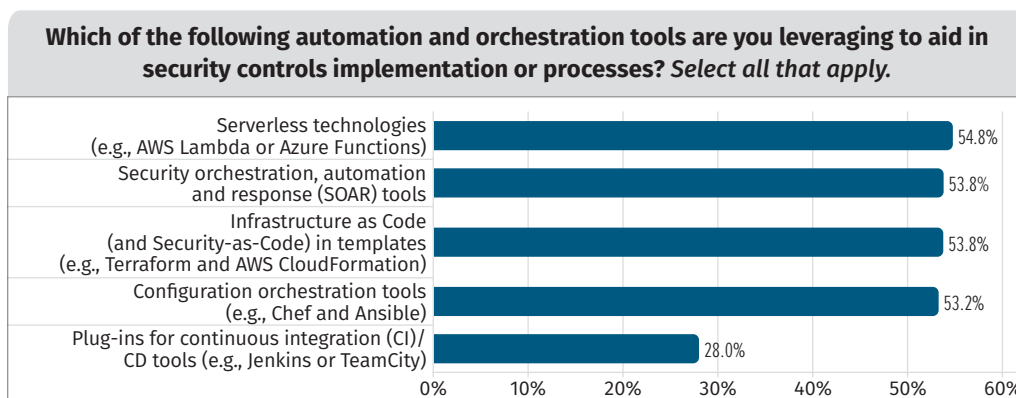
Which of the following automation and orchestration tools are you leveraging to aid in security controls implementation or processes? *Select all that apply.*

| Tool | Percentage |
|---|---|
| Serverless technologies (e.g., AWS Lambda or Azure Functions) | 54.8% |
| Security orchestration, automation and response (SOAR) tools | 53.8% |
| Infrastructure as Code (and Security-as-Code) in templates (e.g., Terraform and AWS CloudFormation) | 53.8% |
| Configuration orchestration tools (e.g., Chef and Ansible) | 53.2% |
| Plug-ins for continuous integration (CI)/ CD tools (e.g., Jenkins or TeamCity) | 28.0% |

0% 10% 20% 30% 40% 50% 60%